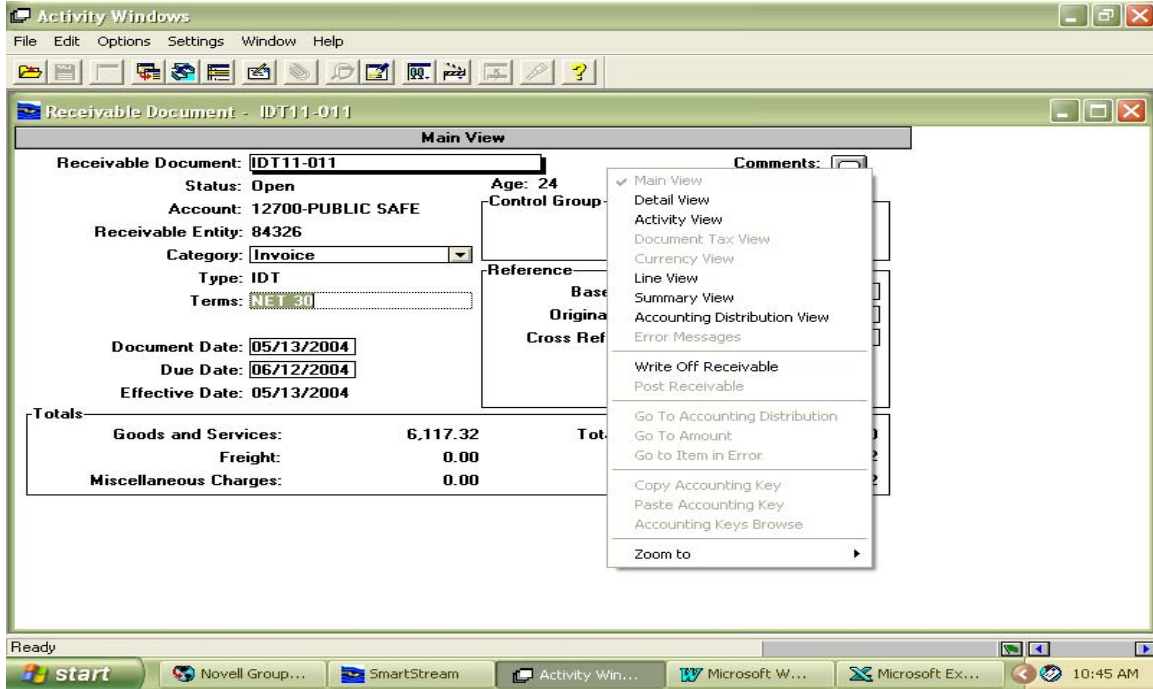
Activity Windows
File Edit Options Settings Window Help

Receivable Document - IDT11-011

Main View

Receivable Document: IDT11-011
Comments:
Status: Open
Age: 24
Account: 12700-PUBLIC SAFE
Control Group
Receivable Entity: 84326
Category: Invoice
Type: IDT
Reference
Terms: NET 30
Base
Origina
Cross Ref
Document Date: 05/13/2004
Due Date: 06/12/2004
Effective Date: 05/13/2004

Totals
Goods and Services: 6,117.32
Tot
Freight: 0.00
Miscellaneous Charges: 0.00

Main View
Detail View
Activity View
Document Tax View
Currency View
Line View
Summary View
Accounting Distribution View
Error Messages
Write Off Receivable
Post Receivable
Go To Accounting Distribution
Go To Amount
Go to Item in Error
Copy Accounting Key
Paste Accounting Key
Accounting Keys Browse
Zoom to

Ready

start
Novell Group...
SmartStream
Activity Win...
Microsoft W...
Microsoft Ex...
10:45 AM